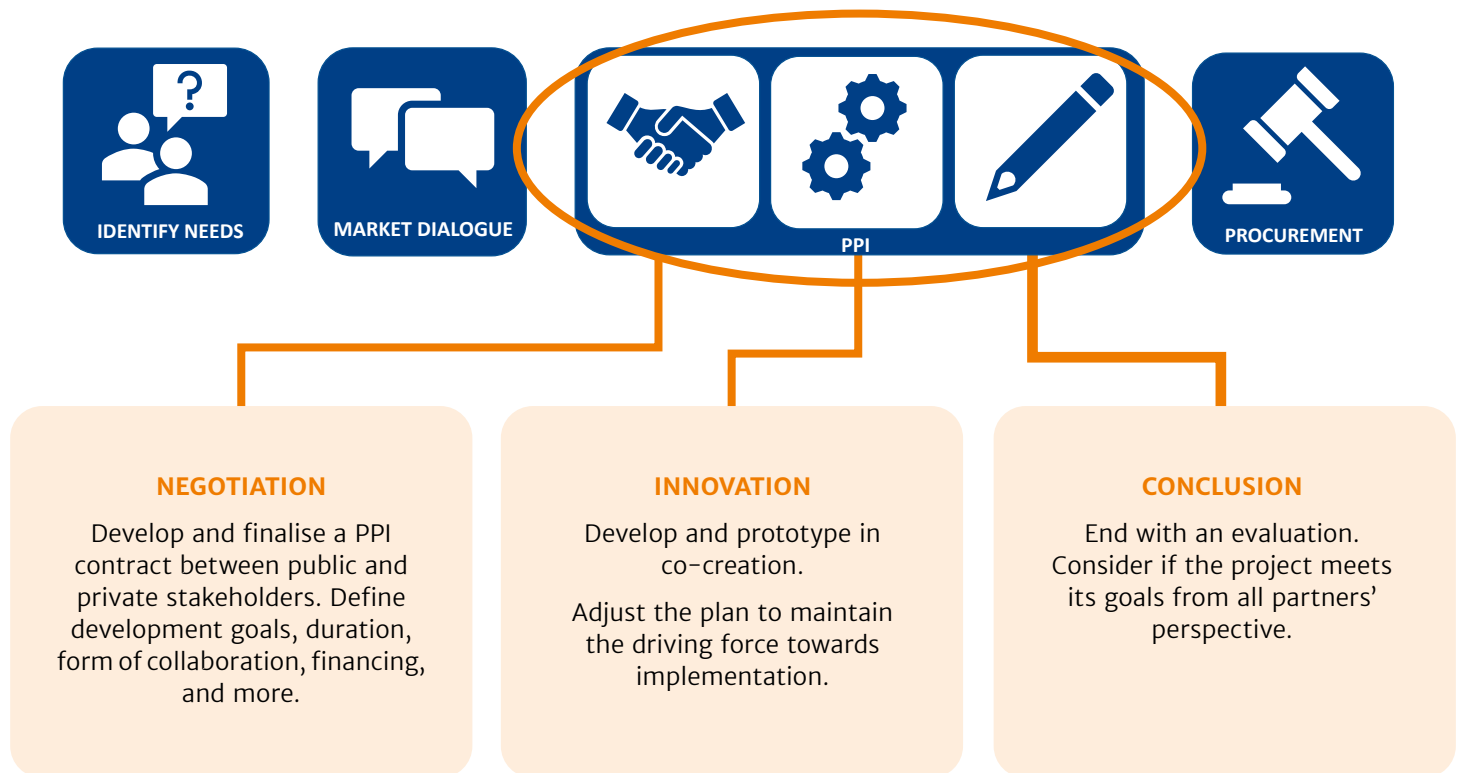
IDENTIFY NEEDS

MARKET DIALOGUE

PPI

PROCUREMENT

NEGOTIATION

Develop and finalise a PPI contract between public and private stakeholders. Define development goals, duration, form of collaboration, financing, and more.

INNOVATION

Develop and prototype in co-creation.

Adjust the plan to maintain the driving force towards implementation.

CONCLUSION

End with an evaluation. Consider if the project meets its goals from all partners' perspective.